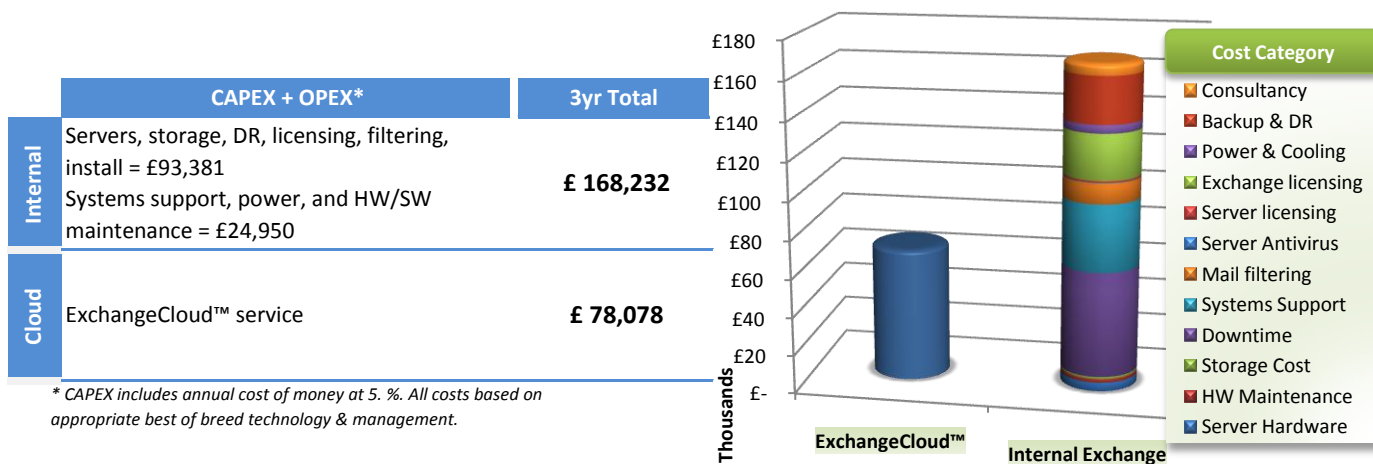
|  | CAPEX + OPEX* | 3yr Total |
|---|---|---|
| Internal | Servers, storage, DR, licensing, filtering, install = £93,381 Systems support, power, and HW/SW maintenance = £24,950 | £ 168,232 |
| Cloud | ExchangeCloud™ service | £ 78,078 |

* CAPEX includes annual cost of money at 5. %. All costs based on appropriate best of breed technology & management.

£180
£160
£140
£120
£100
£80
£60
£40
£20
£-
Thousands

ExchangeCloud™
Internal Exchange

Cost Category
Consultancy
Backup & DR
Power & Cooling
Exchange licensing
Server licensing
Server Antivirus
Mail filtering
Systems Support
Downtime
Storage Cost
HW Maintenance
Server Hardware